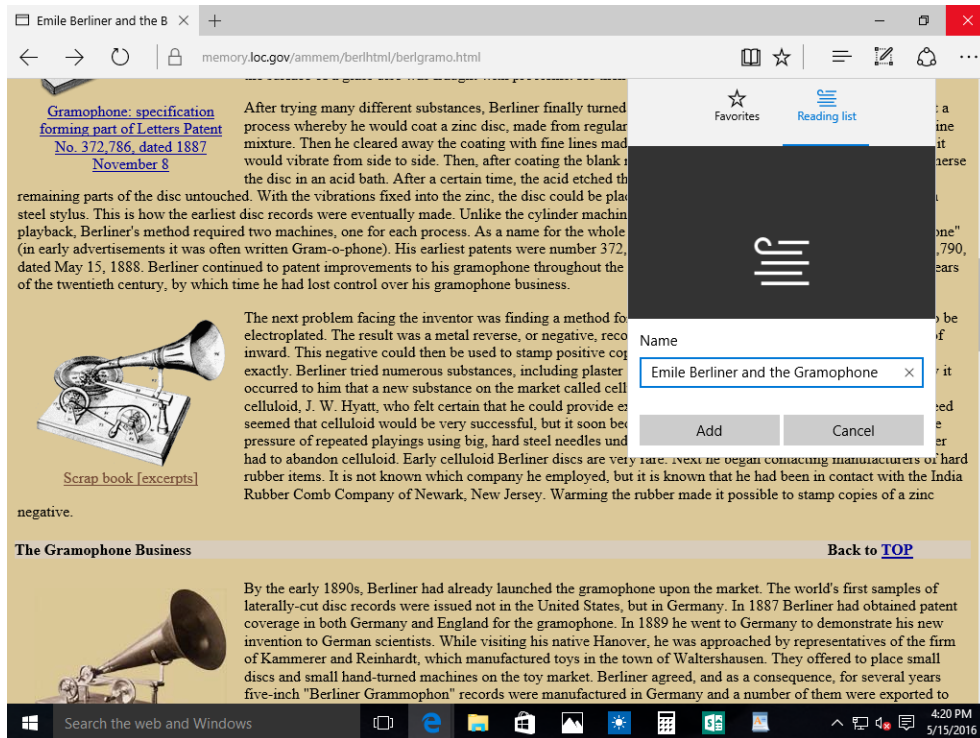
Emile Berliner and the B ×  +

memory.loc.gov/ammem/berlhtml/berlgramo.html

Gramophone: specification forming part of Letters Patent No. 372,786, dated 1887 November 8

After trying many different substances, Berliner finally turned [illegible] a process whereby he would coat a zinc disc, made from regular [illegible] mixture. Then he cleared away the coating with fine lines mad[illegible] it would vibrate from side to side. Then, after coating the blank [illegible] the disc in an acid bath. After a certain time, the acid etched th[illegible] remaining parts of the disc untouched. With the vibrations fixed into the zinc, the disc could be pla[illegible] steel stylus. This is how the earliest disc records were eventually made. Unlike the cylinder machin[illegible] playback, Berliner's method required two machines, one for each process. As a name for the whole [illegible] (in early advertisements it was often written Gram-o-phone). His earliest patents were number 372,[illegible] dated May 15, 1888. Berliner continued to patent improvements to his gramophone throughout the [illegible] of the twentieth century, by which time he had lost control over his gramophone business.

The next problem facing the inventor was finding a method fo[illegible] electroplated. The result was a metal reverse, or negative, reco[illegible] inward. This negative could then be used to stamp positive cop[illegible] exactly. Berliner tried numerous substances, including plaster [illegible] occurred to him that a new substance on the market called cell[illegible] celluloid, J. W. Hyatt, who felt certain that he could provide ex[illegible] seemed that celluloid would be very successful, but it soon bec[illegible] pressure of repeated playings using big, hard steel needles und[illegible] had to abandon celluloid. Early celluloid Berliner discs are very rare. Next he began contacting manufacturers of hard rubber items. It is not known which company he employed, but it is known that he had been in contact with the India Rubber Comb Company of Newark, New Jersey. Warming the rubber made it possible to stamp copies of a zinc negative.

Scrap book [excerpts]

Favorites
Reading list

Name
Emile Berliner and the Gramophone ×
Add
Cancel

The Gramophone Business
Back to TOP

By the early 1890s, Berliner had already launched the gramophone upon the market. The world's first samples of laterally-cut disc records were issued not in the United States, but in Germany. In 1887 Berliner had obtained patent coverage in both Germany and England for the gramophone. In 1889 he went to Germany to demonstrate his new invention to German scientists. While visiting his native Hanover, he was approached by representatives of the firm of Kammerer and Reinhardt, which manufactured toys in the town of Waltershausen. They offered to place small discs and small hand-turned machines on the toy market. Berliner agreed, and as a consequence, for several years five-inch "Berliner Grammophon" records were manufactured in Germany and a number of them were exported to

Search the web and Windows
4:20 PM
5/15/2016